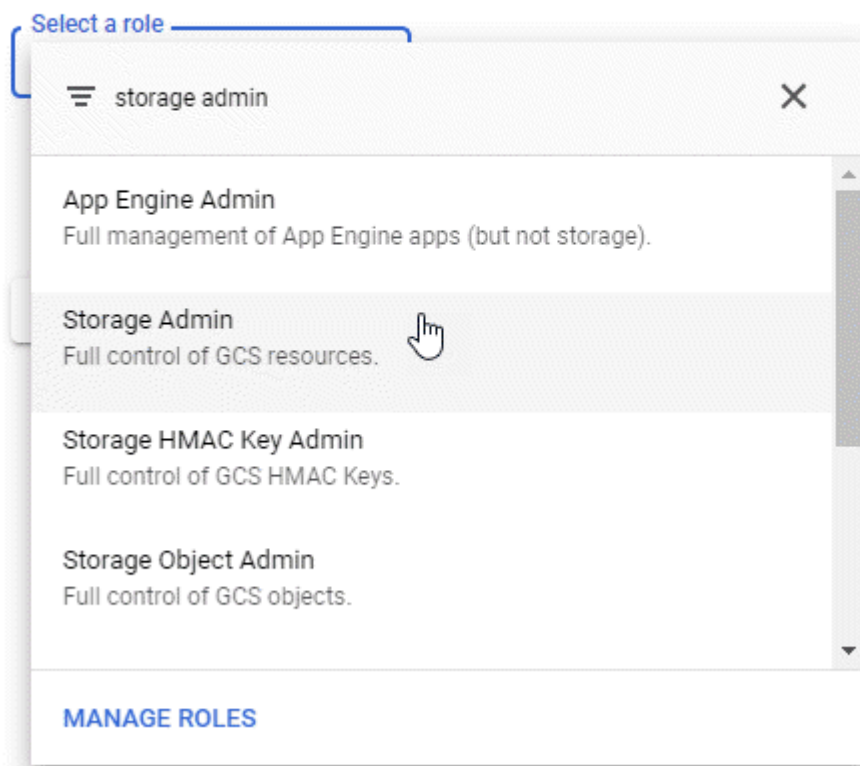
Select a role

storage admin

App Engine Admin
Full management of App Engine apps (but not storage).

Storage Admin
Full control of GCS resources.

Storage HMAC Key Admin
Full control of GCS HMAC Keys.

Storage Object Admin
Full control of GCS objects.

MANAGE ROLES